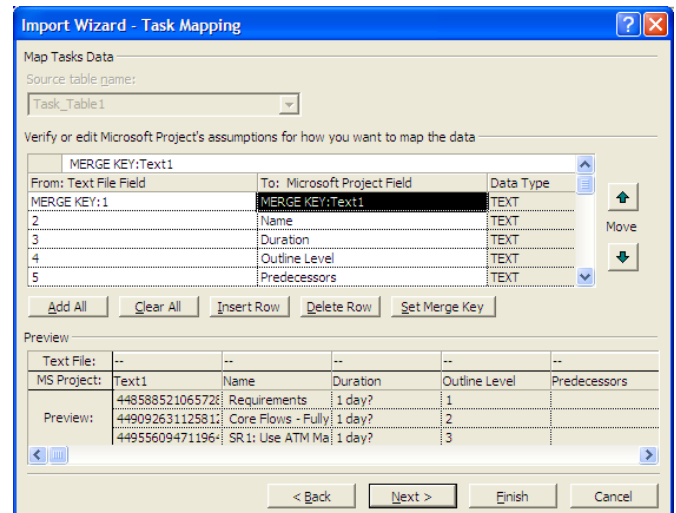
Import Wizard - Task Mapping

Map Tasks Data

Source table name:

Task_Table1

Verify or edit Microsoft Project's assumptions for how you want to map the data

MERGE KEY:Text1

| From: Text File Field | To: Microsoft Project Field | Data Type |
|---|---|---|
| MERGE KEY:1 | MERGE KEY:Text1 | TEXT |
| 2 | Name | TEXT |
| 3 | Duration | TEXT |
| 4 | Outline Level | TEXT |
| 5 | Predecessors | TEXT |

Move

Add All | Clear All | Insert Row | Delete Row | Set Merge Key

Preview

| Text File: | -- | -- | -- | -- | -- |
|---|---|---|---|---|---|
| MS Project: | Text1 | Name | Duration | Outline Level | Predecessors |
| Preview: | 44858852106572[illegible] | Requirements | 1 day? | 1 | |
| | 44909263112581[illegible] | Core Flows - Fully | 1 day? | 2 | |
| | 44955609471196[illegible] | SR1: Use ATM Ma | 1 day? | 3 | |

< Back | Next > | Finish | Cancel